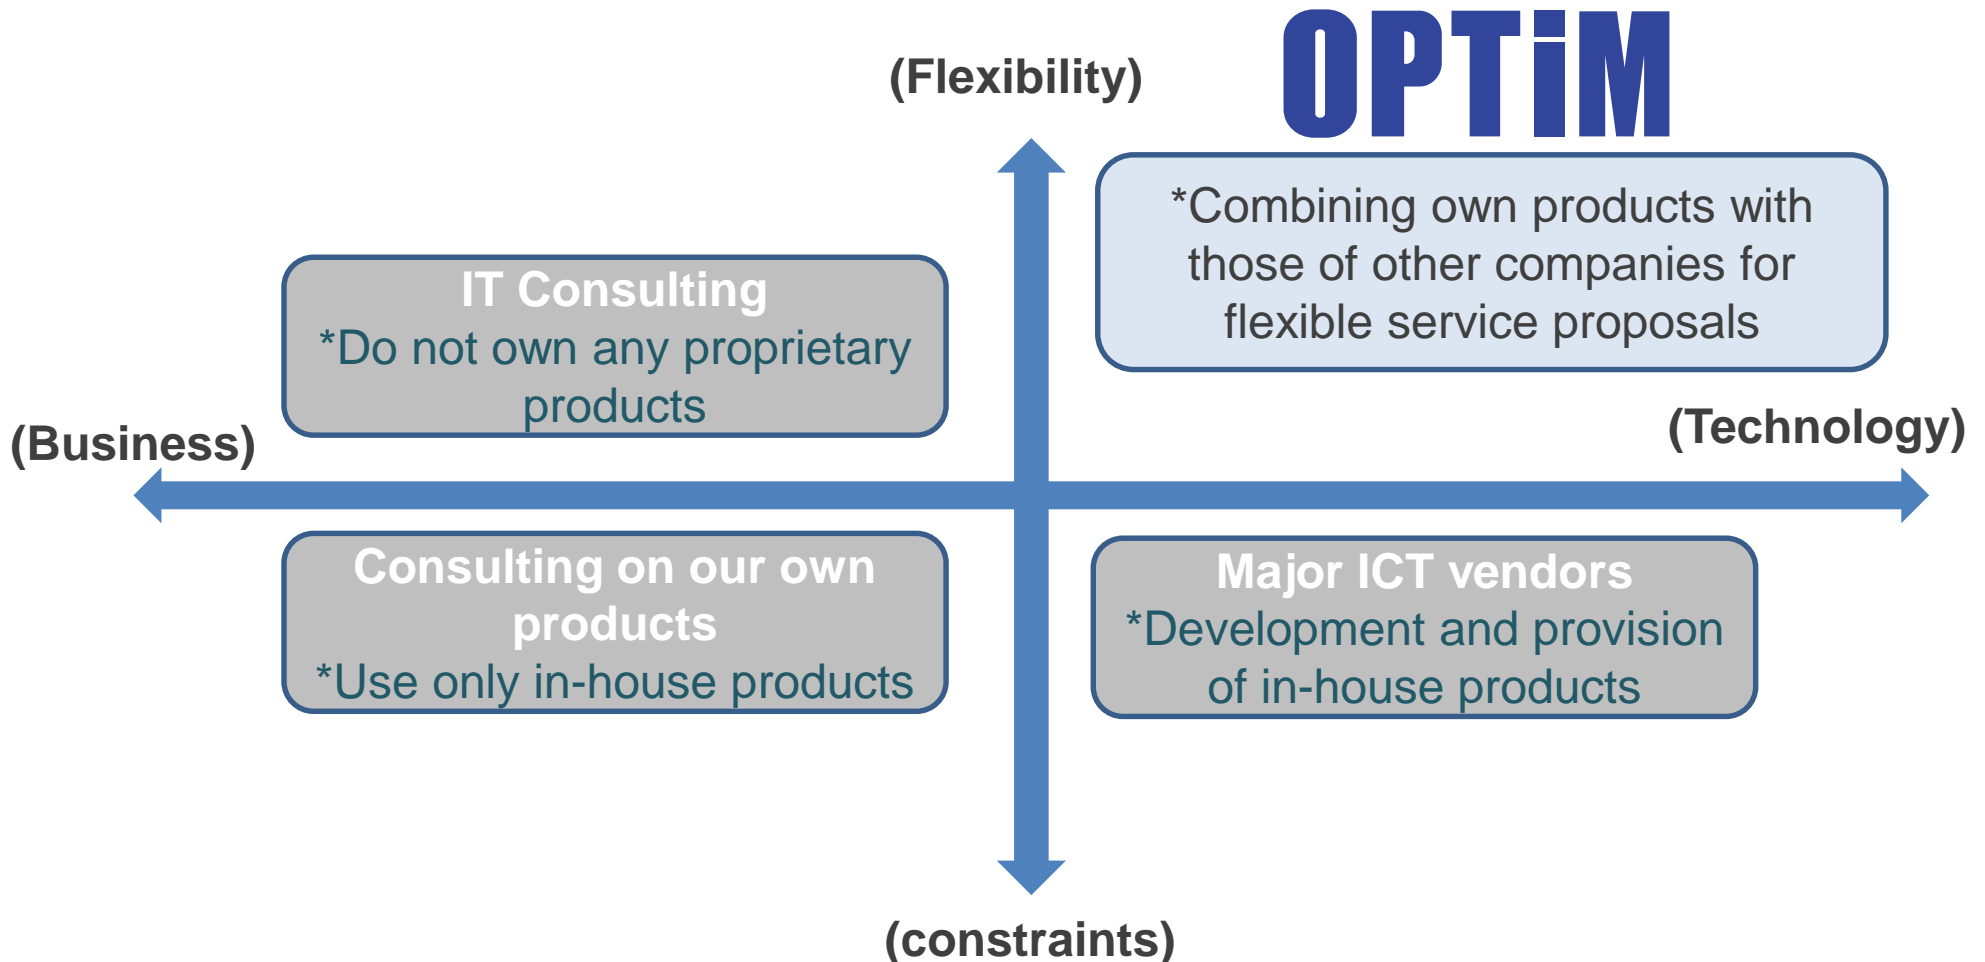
(Flexibility)

OPTiM

*Combining own products with those of other companies for flexible service proposals

IT Consulting
*Do not own any proprietary products

(Business)

(Technology)

Consulting on our own products
*Use only in-house products

Major ICT vendors
*Development and provision of in-house products

(constraints)